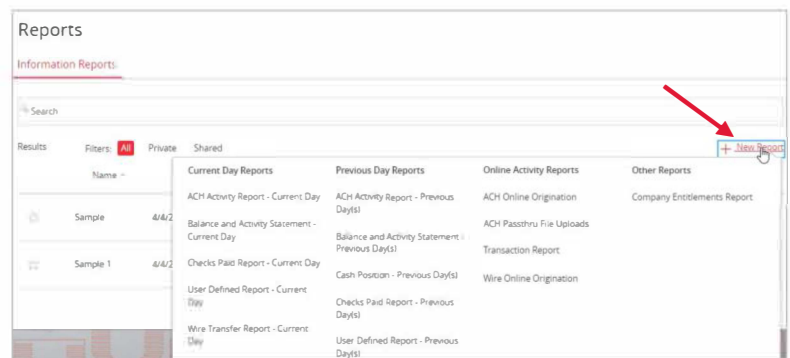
Reports

Information Reports

Search

Results Filters: All Private Shared

+ New Report

Name

Sample 4/4/2

Sample 1 4/4/2

Current Day Reports

ACH Activity Report - Current Day

Balance and Activity Statement - Current Day

Checks Paid Report - Current Day

User Defined Report - Current Day

Wire Transfer Report - Current Day

Previous Day Reports

ACH Activity Report - Previous Day(s)

Balance and Activity Statement - Previous Day(s)

Cash Position - Previous Day(s)

Checks Paid Report - Previous Day(s)

User Defined Report - Previous Day(s)

Online Activity Reports

ACH Online Origination

ACH Passthru File Uploads

Transaction Report

Wire Online Origination

Other Reports

Company Entitlements Report